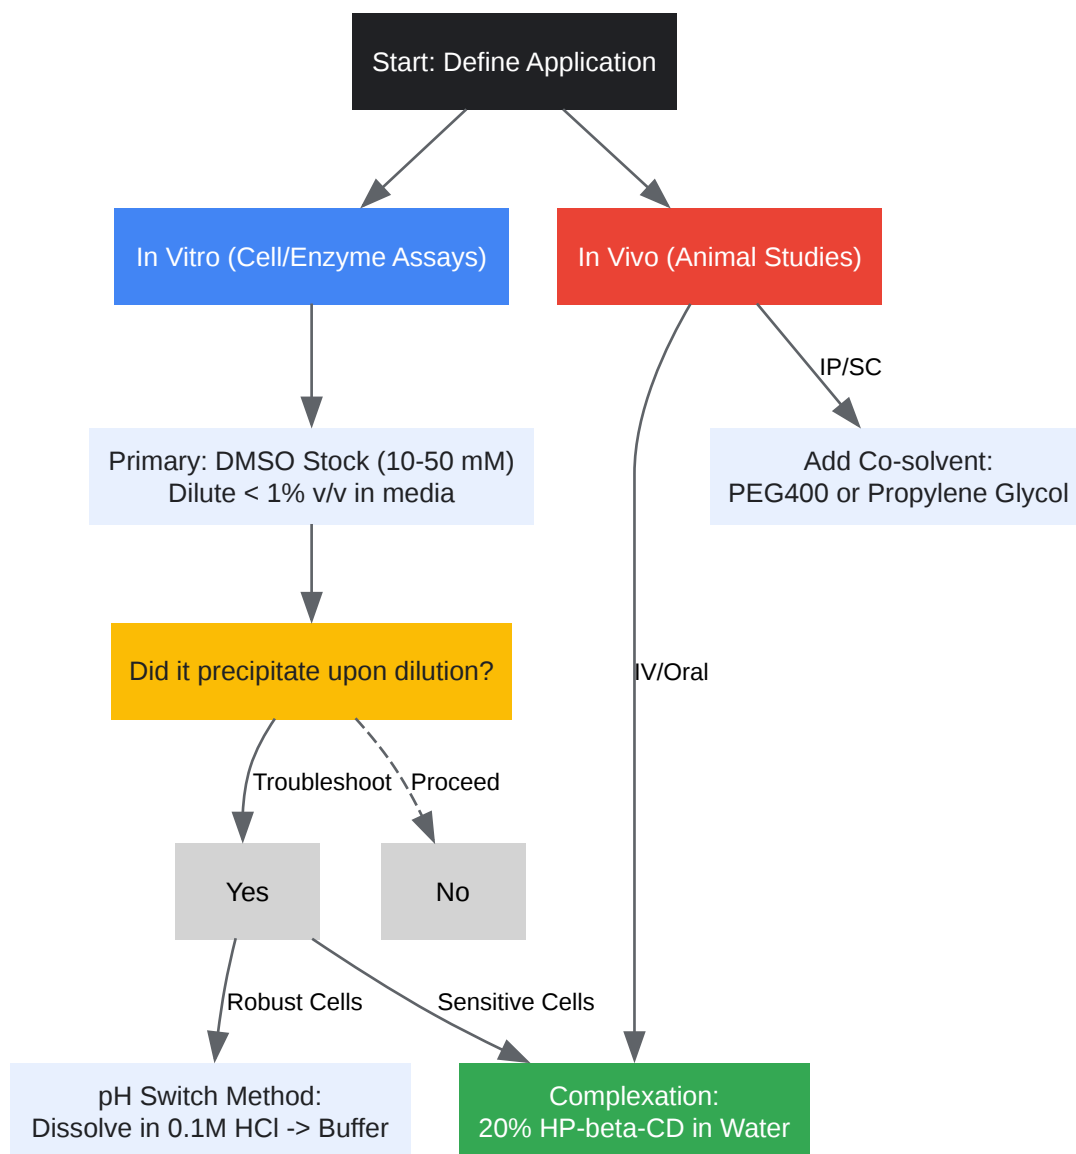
Start: Define Application

In Vitro (Cell/Enzyme Assays)

In Vivo (Animal Studies)

IP/SC

Primary: DMSO Stock (10-50 mM)
Dilute < 1% v/v in media

Add Co-solvent:
PEG400 or Propylene Glycol

Did it precipitate upon dilution?

IV/Oral

Troubleshoot

Proceed

Yes

No

Robust Cells

Sensitive Cells

pH Switch Method:
Dissolve in 0.1M HCl -> Buffer

Complexation:
20% HP-beta-CD in Water